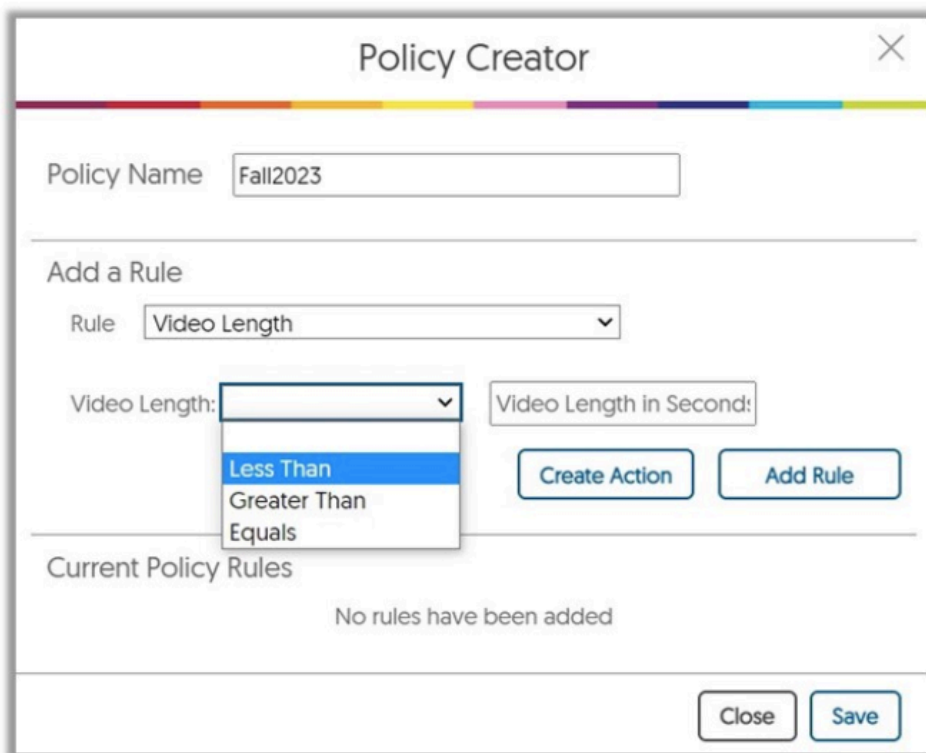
Policy Creator

×

Policy Name Fall2023

Add a Rule

Rule Video Length

Video Length:

Video Length in Second:

Less Than
Greater Than
Equals

Create Action

Add Rule

Current Policy Rules

No rules have been added

Close

Save